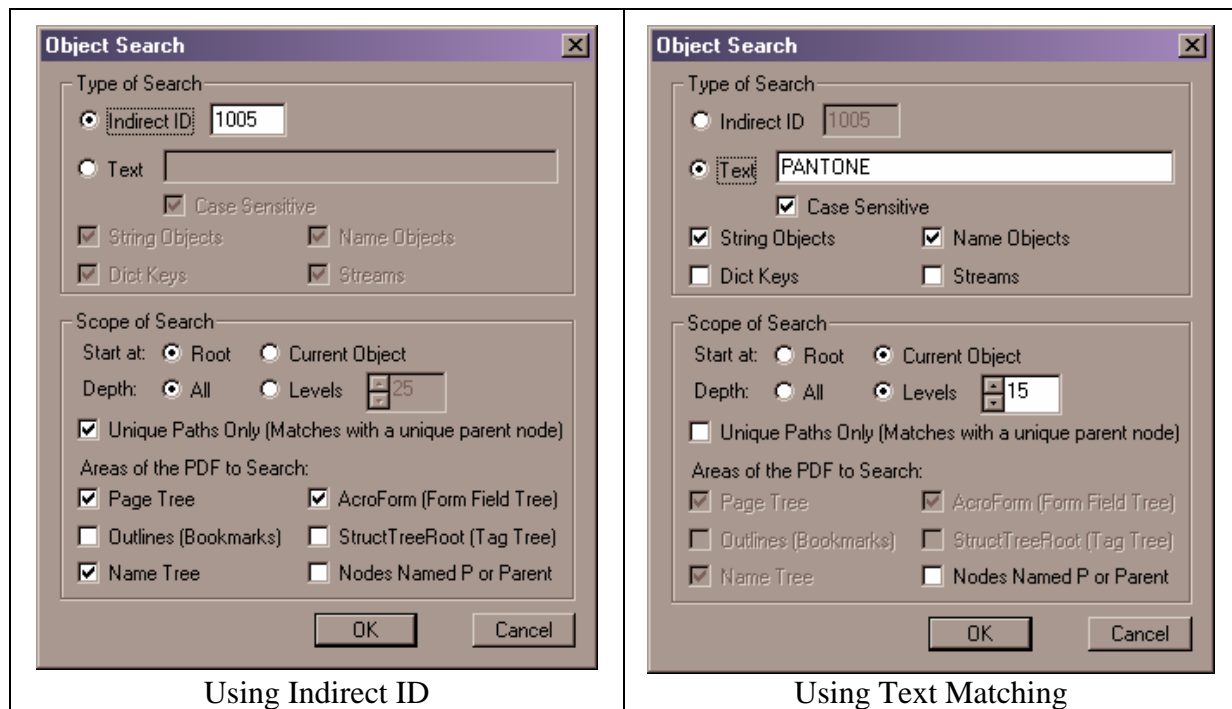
Object Search

Type of Search

Indirect ID 1005

Text

Case Sensitive

String Objects

Name Objects

Dict Keys

Streams

Scope of Search

Start at: Root Current Object

Depth: All Levels 25

Unique Paths Only (Matches with a unique parent node)

Areas of the PDF to Search:

Page Tree

AcroForm (Form Field Tree)

Outlines (Bookmarks)

StructTreeRoot (Tag Tree)

Name Tree

Nodes Named P or Parent

OK

Cancel

Using Indirect ID

Object Search

Type of Search

Indirect ID 1005

Text PANTONE

Case Sensitive

String Objects

Name Objects

Dict Keys

Streams

Scope of Search

Start at: Root Current Object

Depth: All Levels 15

Unique Paths Only (Matches with a unique parent node)

Areas of the PDF to Search:

Page Tree

AcroForm (Form Field Tree)

Outlines (Bookmarks)

StructTreeRoot (Tag Tree)

Name Tree

Nodes Named P or Parent

OK

Cancel

Using Text Matching